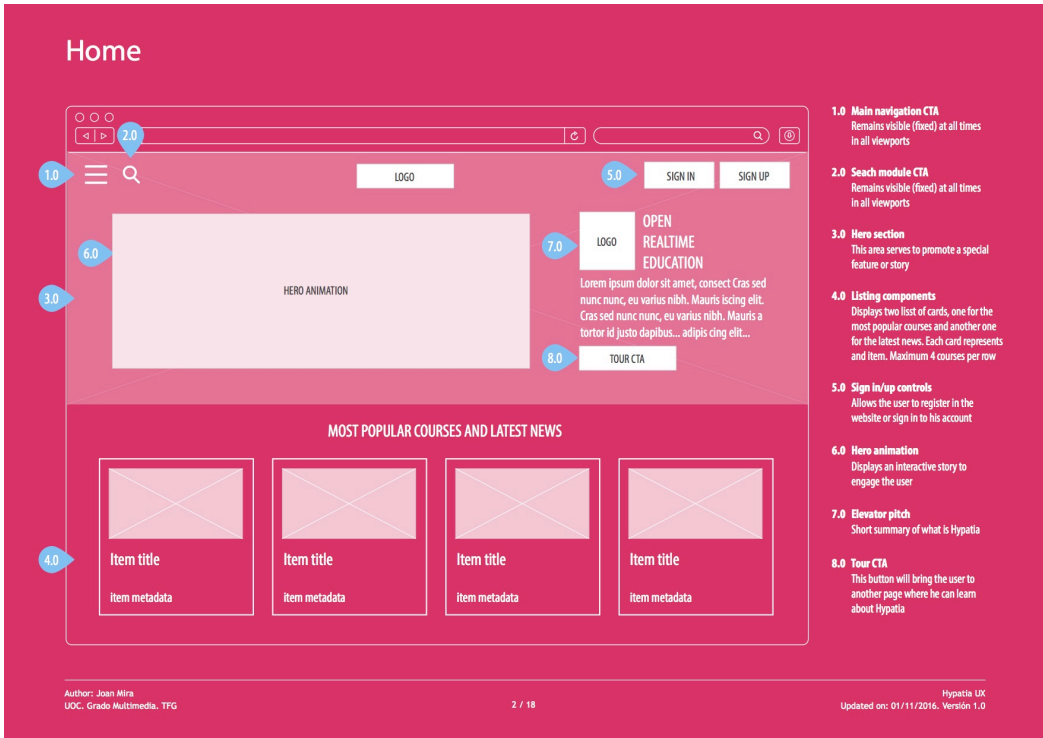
Home

2.0

1.0

LOGO

5.0 SIGN IN SIGN UP

6.0

HERO ANIMATION

3.0

7.0 LOGO

OPEN REALTIME EDUCATION

Lorem ipsum dolor sit amet, consect Cras sed nunc nunc, eu varius nibh. Mauris iscing elit. Cras sed nunc nunc, eu varius nibh. Mauris a tortor id justo dapibus... adipis cing elit...

8.0 TOUR CTA

MOST POPULAR COURSES AND LATEST NEWS

4.0

Item title

item metadata

Item title

item metadata

Item title

item metadata

Item title

item metadata

1.0 Main navigation CTA
Remains visible (fixed) at all times in all viewports

2.0 Seach module CTA
Remains visible (fixed) at all times in all viewports

3.0 Hero section
This area serves to promote a special feature or story

4.0 Listing components
Displays two list of cards, one for the most popular courses and another one for the latest news. Each card represents and item. Maximum 4 courses per row

5.0 Sign in/up controls
Allows the user to register in the website or sign in to his account

6.0 Hero animation
Displays an interactive story to engage the user

7.0 Elevator pitch
Short summary of what is Hypatia

8.0 Tour CTA
This button will bring the user to another page where he can learn about Hypatia

Author: Joan Mira
UOC. Grado Multimedia. TFG

2 / 18

Hypatia UX
Updated on: 01/11/2016. Versión 1.0